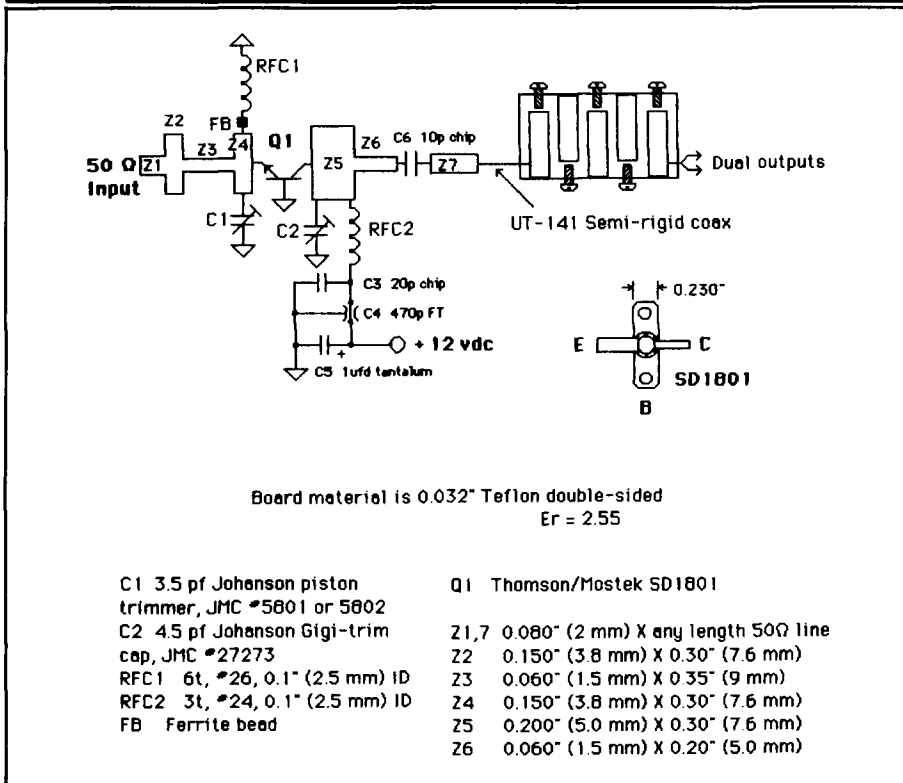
RFC1
FB
Z2
Z3
Z4
Q1
Z5
Z6
C6 10p chip
Z7
50 Ω Z1
Input
Dual outputs
C1
C2
RFC2
UT-141 Semi-rigid coax
C3 20p chip
C4 470p FT
+ 12 vdc
C5 1ufd tantalum
0.230"
E
C
SD1801
B

Board material is 0.032" Teflon double-sided
Er = 2.55

C1 3.5 pf Johanson piston trimmer, JMC #5801 or 5802
C2 4.5 pf Johanson Gigi-trim cap, JMC #27273
RFC1 6t, #26, 0.1" (2.5 mm) ID
RFC2 3t, #24, 0.1" (2.5 mm) ID
FB Ferrite bead

Q1 Thomson/Mostek SD1801

Z1,7 0.080" (2 mm) X any length 50Ω line
Z2 0.150" (3.8 mm) X 0.30" (7.6 mm)
Z3 0.060" (1.5 mm) X 0.35" (9 mm)
Z4 0.150" (3.8 mm) X 0.30" (7.6 mm)
Z5 0.200" (5.0 mm) X 0.30" (7.6 mm)
Z6 0.060" (1.5 mm) X 0.20" (5.0 mm)